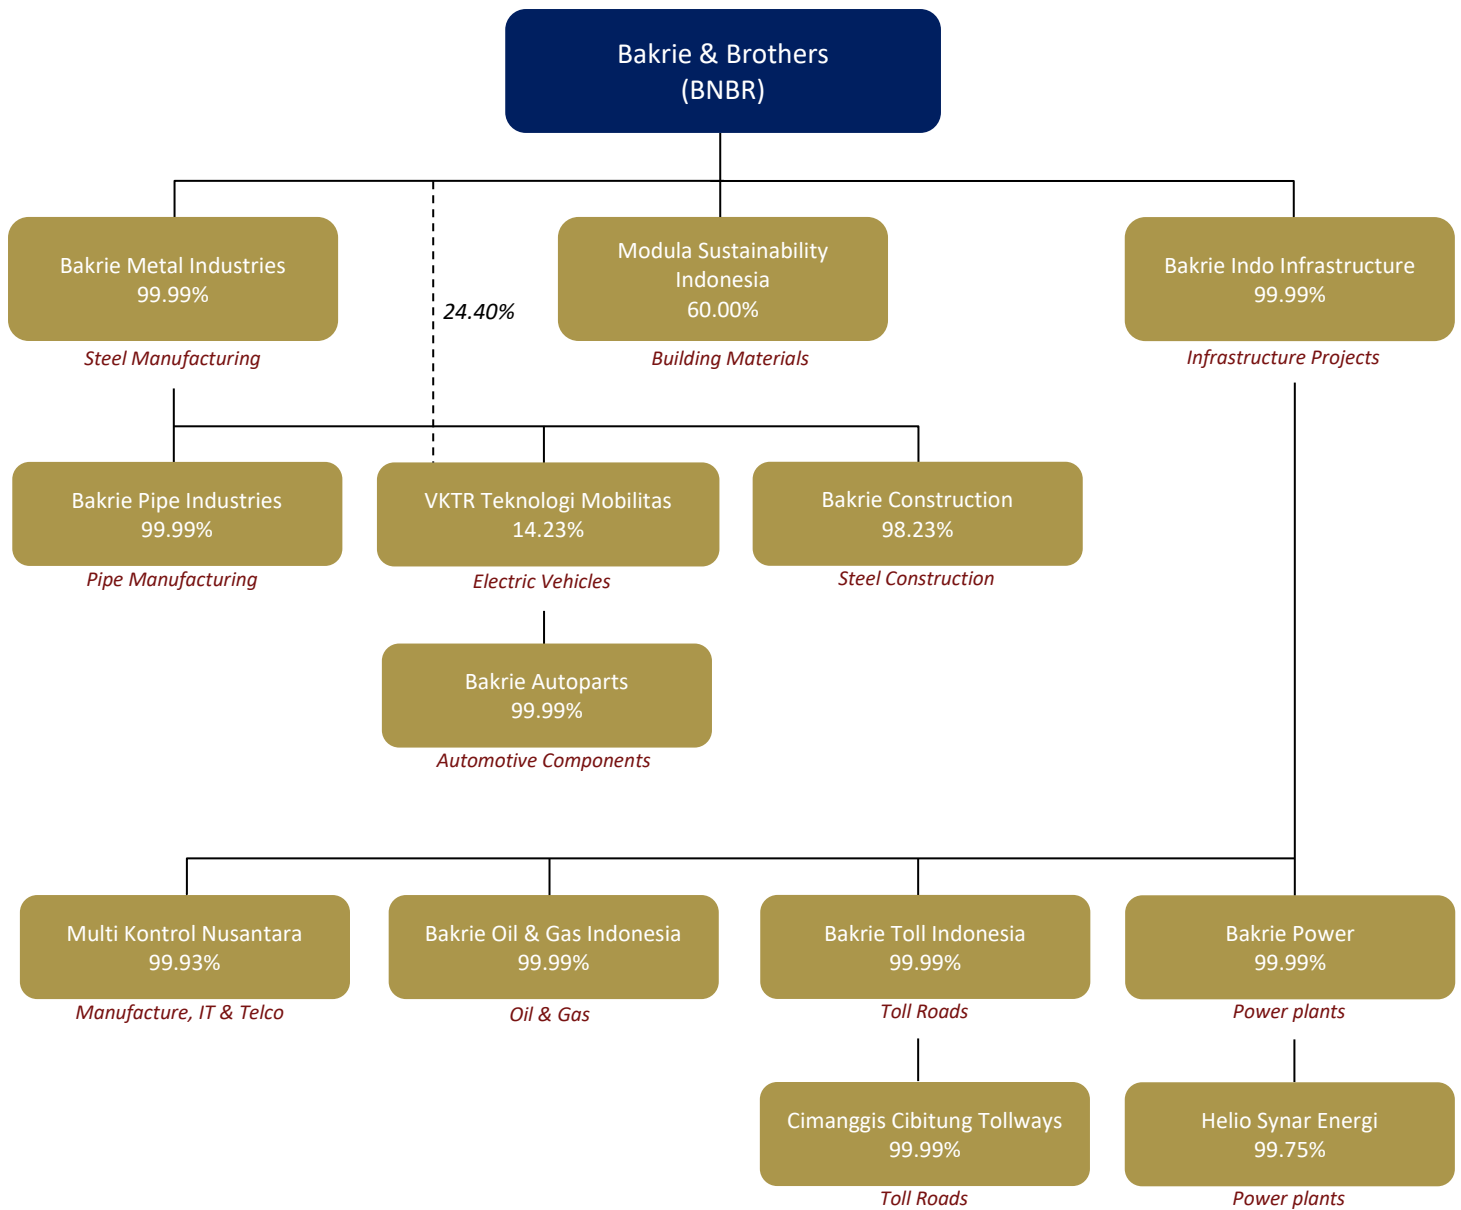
Bakrie & Brothers
(BNBR)

Bakrie Metal Industries
99.99%
Steel Manufacturing

24.40%

Modula Sustainability Indonesia
60.00%
Building Materials

Bakrie Indo Infrastructure
99.99%
Infrastructure Projects

Bakrie Pipe Industries
99.99%
Pipe Manufacturing

VKTR Teknologi Mobilitas
14.23%
Electric Vehicles

Bakrie Construction
98.23%
Steel Construction

Bakrie Autoparts
99.99%
Automotive Components

Multi Kontrol Nusantara
99.93%
Manufacture, IT & Telco

Bakrie Oil & Gas Indonesia
99.99%
Oil & Gas

Bakrie Toll Indonesia
99.99%
Toll Roads

Bakrie Power
99.99%
Power plants

Cimanggis Cibitung Tollways
99.99%
Toll Roads

Helio Synar Energi
99.75%
Power plants